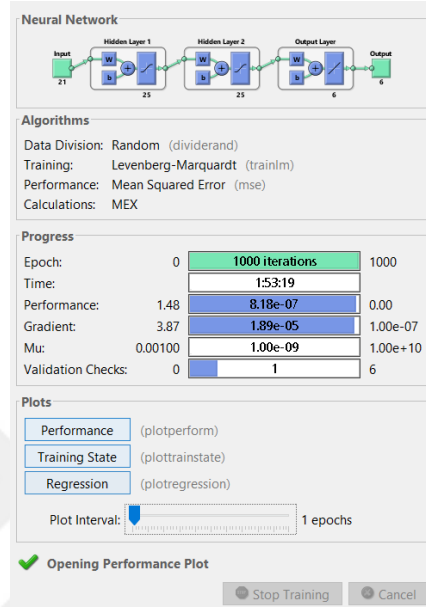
Neural Network

Input
21
Hidden Layer 1
W
b
+
25
Hidden Layer 2
W
b
+
25
Output Layer
W
b
+
6
Output
6

Algorithms

Data Division: Random (dividerand)
Training: Levenberg-Marquardt (trainlm)
Performance: Mean Squared Error (mse)
Calculations: MEX

Progress

| | | | |
|---|---|---|---|
| Epoch: | 0 | 1000 iterations | 1000 |
| Time: | | 1:53:19 | |
| Performance: | 1.48 | 8.18e-07 | 0.00 |
| Gradient: | 3.87 | 1.89e-05 | 1.00e-07 |
| Mu: | 0.00100 | 1.00e-09 | 1.00e+10 |
| Validation Checks: | 0 | 1 | 6 |

Plots

Performance (plotperform)
Training State (plottrainstate)
Regression (plotregression)

Plot Interval: 1 epochs

Opening Performance Plot

Stop Training
Cancel